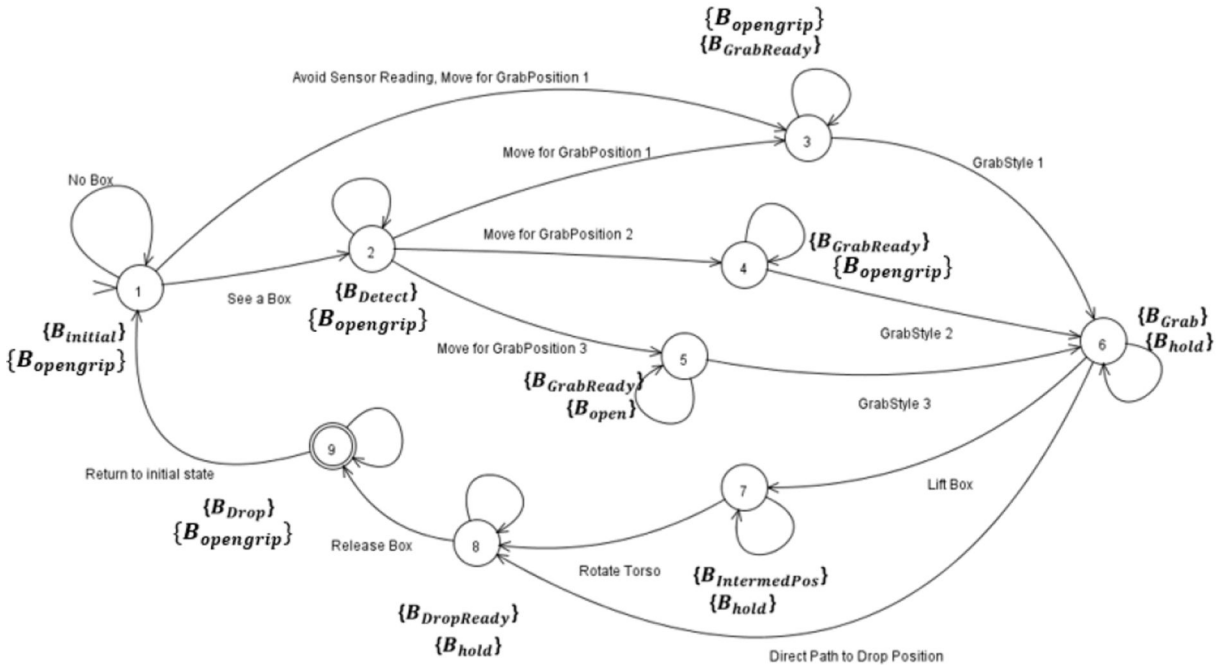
$\{B_{opengrip}\}$
$\{B_{GrabReady}\}$

Avoid Sensor Reading, Move for GrabPosition 1

No Box

Move for GrabPosition 1

3

GrabStyle 1

2

Move for GrabPosition 2

4

$\{B_{GrabReady}\}$
$\{B_{opengrip}\}$

1

See a Box

$\{B_{Detect}\}$
$\{B_{opengrip}\}$

$\{B_{initial}\}$
$\{B_{opengrip}\}$

GrabStyle 2

$\{B_{Grab}\}$
$\{B_{hold}\}$

6

Move for GrabPosition 3

5

$\{B_{GrabReady}\}$
$\{B_{open}\}$

GrabStyle 3

9

Return to initial state

7

Lift Box

$\{B_{Drop}\}$
$\{B_{opengrip}\}$

Release Box

8

Rotate Torso

$\{B_{IntermedPos}\}$
$\{B_{hold}\}$

$\{B_{DropReady}\}$
$\{B_{hold}\}$

Direct Path to Drop Position